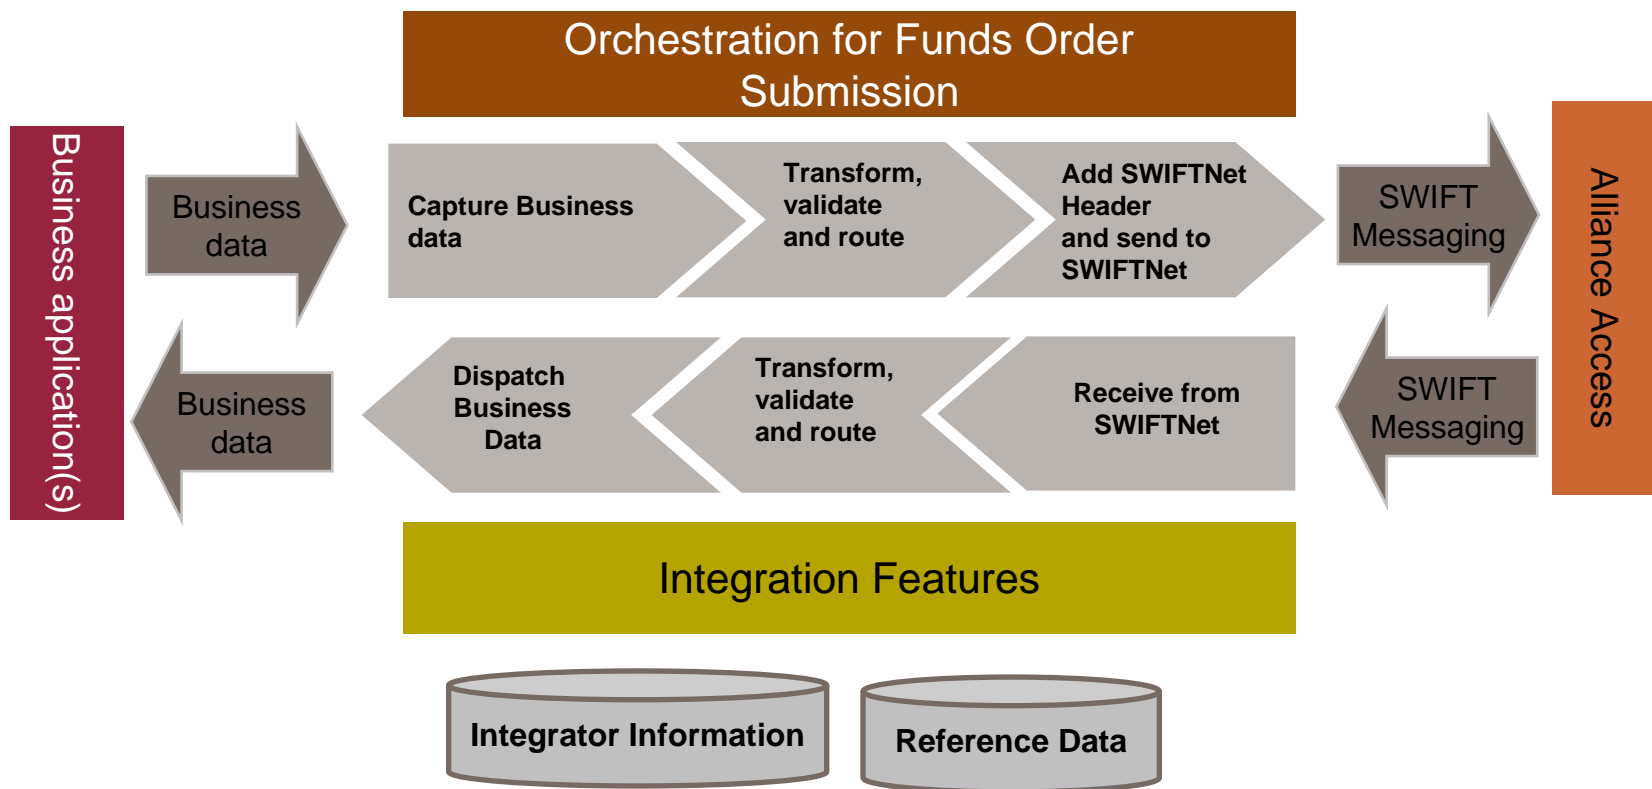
Orchestration for Funds Order Submission

Business application(s)

Business data

Capture Business data

Transform, validate and route

Add SWIFTNet Header and send to SWIFTNet

SWIFT Messaging

Alliance Access

Business data

Dispatch Business Data

Transform, validate and route

Receive from SWIFTNet

SWIFT Messaging

Integration Features

Integrator Information

Reference Data